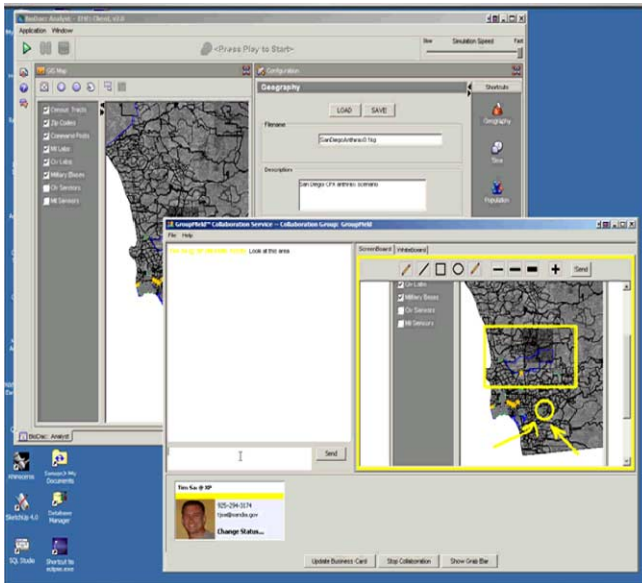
BioSense Analyst - ERD Client v3.0

Application Window

<Press Play to Start>

Slow Simulation Speed Fast

GIS Map

Census Tracts
Zip Codes
Commerce Posts
Mil Labs
Civ Labs
Military Bases
Civ Sensors
Mil Sensors

Configuration

Geography

LOAD SAVE

Filename

SanDiegoAnthrax01.tig

Description

San Diego CPX anthrax scenario

Shortcuts

Geography

Slow

Population

BioCrisic Analyst

GroupField™ Collaboration Service -- Collaboration Group: GroupField

File Help

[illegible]: Look at this area

Send

ScreenBoard WhiteBoard

Send

Civ Labs
Military Bases
Civ Sensors
Mil Sensors

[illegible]

925-294-3174

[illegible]@sandia.gov

Change Status...

Update Business Card Stop Collaboration Show Grab Bar

Alveocore

Sensor@ My Documents

SketchUp 4.0

Database Manager

SQL Studio

Shortcut to eclipse.exe